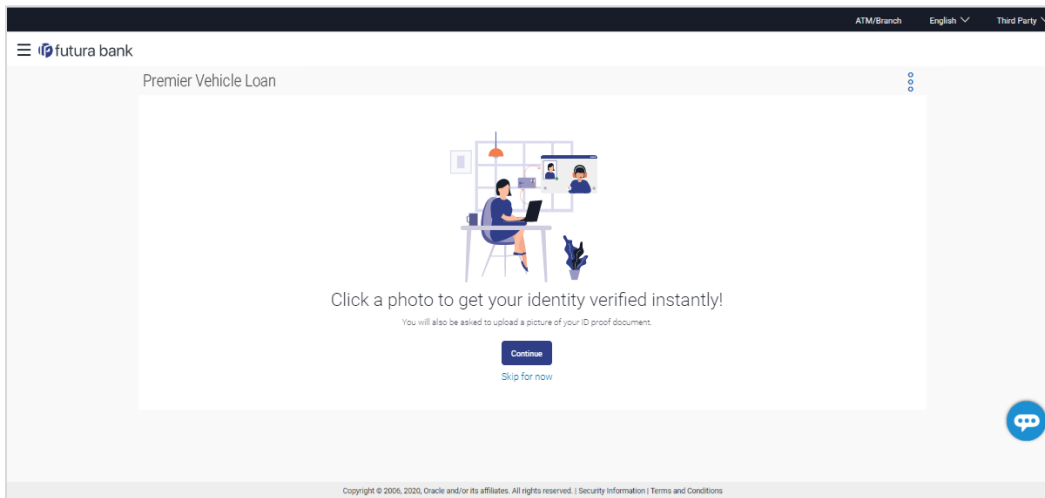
ATM/Branch English Third Party

futura bank

Premier Vehicle Loan

Click a photo to get your identity verified instantly!

You will also be asked to upload a picture of your ID proof document.

Continue

Skip for now

Copyright © 2006, 2020, Oracle and/or its affiliates. All rights reserved. | Security Information | Terms and Conditions